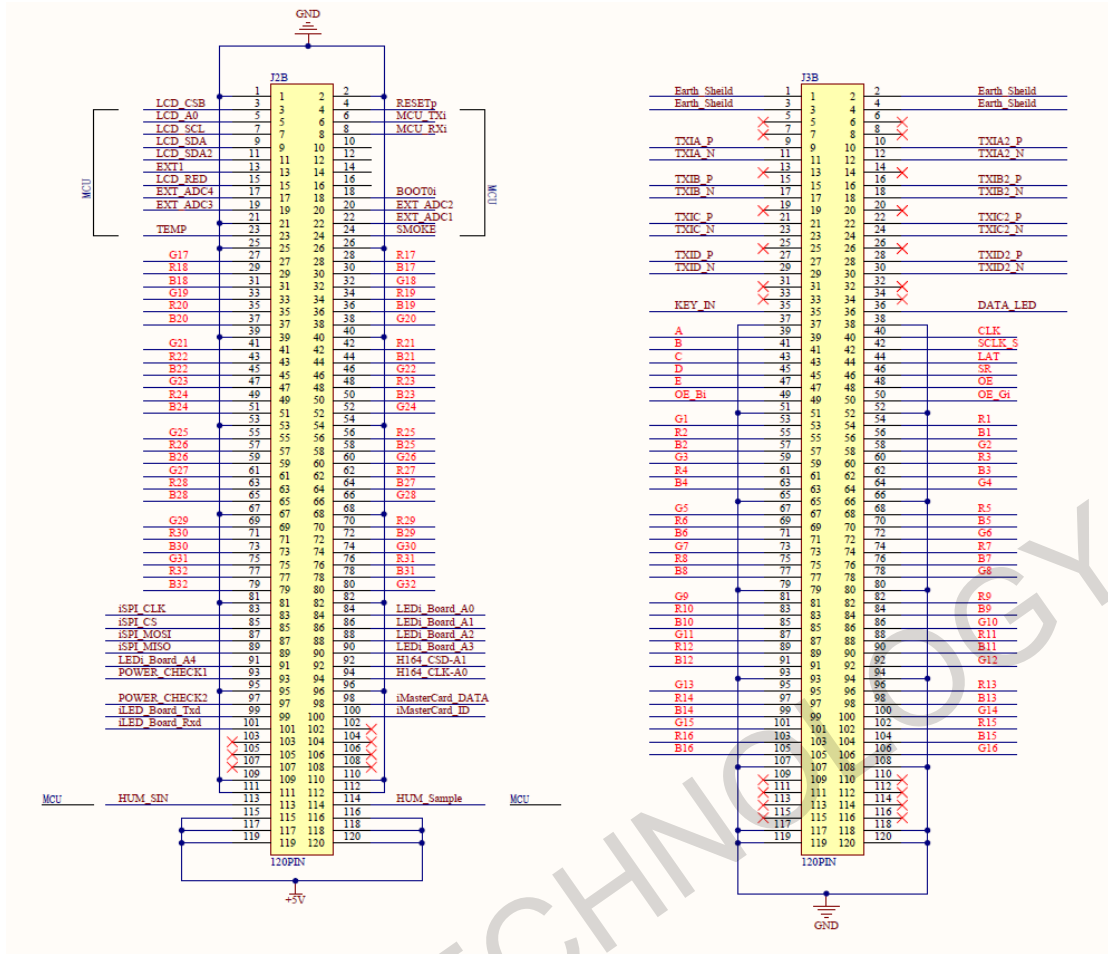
GND

J2B

| Left label | Pin | Pin | Pin | Pin | Right label |
|---|---|---|---|---|---|
| | 1 | 1 | 2 | 2 | |
| LCD_CSB | 3 | 3 | 4 | 4 | RESETp |
| LCD_A0 | 5 | 5 | 6 | 6 | MCU_TXi |
| LCD_SCL | 7 | 7 | 8 | 8 | MCU_RXi |
| LCD_SDA | 9 | 9 | 10 | 10 | |
| LCD_SDA2 | 11 | 11 | 12 | 12 | |
| EXT1 | 13 | 13 | 14 | 14 | |
| LCD_RED | 15 | 15 | 16 | 16 | |
| EXT_ADC4 | 17 | 17 | 18 | 18 | BOOT0i |
| EXT_ADC3 | 19 | 19 | 20 | 20 | EXT_ADC2 |
| | 21 | 21 | 22 | 22 | EXT_ADC1 |
| TEMP | 23 | 23 | 24 | 24 | SMOKE |
| | 25 | 25 | 26 | 26 | |
| G17 | 27 | 27 | 28 | 28 | R17 |
| R18 | 29 | 29 | 30 | 30 | B17 |
| B18 | 31 | 31 | 32 | 32 | G18 |
| G19 | 33 | 33 | 34 | 34 | R19 |
| R20 | 35 | 35 | 36 | 36 | B19 |
| B20 | 37 | 37 | 38 | 38 | G20 |
| | 39 | 39 | 40 | 40 | |
| G21 | 41 | 41 | 42 | 42 | R21 |
| R22 | 43 | 43 | 44 | 44 | B21 |
| B22 | 45 | 45 | 46 | 46 | G22 |
| G23 | 47 | 47 | 48 | 48 | R23 |
| R24 | 49 | 49 | 50 | 50 | B23 |
| B24 | 51 | 51 | 52 | 52 | G24 |
| | 53 | 53 | 54 | 54 | |
| G25 | 55 | 55 | 56 | 56 | R25 |
| R26 | 57 | 57 | 58 | 58 | B25 |
| B26 | 59 | 59 | 60 | 60 | G26 |
| G27 | 61 | 61 | 62 | 62 | R27 |
| R28 | 63 | 63 | 64 | 64 | B27 |
| B28 | 65 | 65 | 66 | 66 | G28 |
| | 67 | 67 | 68 | 68 | |
| G29 | 69 | 69 | 70 | 70 | R29 |
| R30 | 71 | 71 | 72 | 72 | B29 |
| B30 | 73 | 73 | 74 | 74 | G30 |
| G31 | 75 | 75 | 76 | 76 | R31 |
| R32 | 77 | 77 | 78 | 78 | B31 |
| B32 | 79 | 79 | 80 | 80 | G32 |
| | 81 | 81 | 82 | 82 | |
| iSPI_CLK | 83 | 83 | 84 | 84 | LEDi_Board_A0 |
| iSPI_CS | 85 | 85 | 86 | 86 | LEDi_Board_A1 |
| iSPI_MOSI | 87 | 87 | 88 | 88 | LEDi_Board_A2 |
| iSPI_MISO | 89 | 89 | 90 | 90 | LEDi_Board_A3 |
| LEDi_Board_A4 | 91 | 91 | 92 | 92 | H164_CSD-A1 |
| POWER_CHECK1 | 93 | 93 | 94 | 94 | H164_CLK-A0 |
| | 95 | 95 | 96 | 96 | |
| POWER_CHECK2 | 97 | 97 | 98 | 98 | iMasterCard_DATA |
| iLED_Board_Txd | 99 | 99 | 100 | 100 | iMasterCard_ID |
| iLED_Board_Rxd | 101 | 101 | 102 | 102 | |
| | 103 | 103 | 104 | 104 | |
| | 105 | 105 | 106 | 106 | |
| | 107 | 107 | 108 | 108 | |
| | 109 | 109 | 110 | 110 | |
| | 111 | 111 | 112 | 112 | |
| HUM_SIN | 113 | 113 | 114 | 114 | HUM_Sample |
| | 115 | 115 | 116 | 116 | |
| | 117 | 117 | 118 | 118 | |
| | 119 | 119 | 120 | 120 | |

MCU MCU MCU MCU

120PIN

+5V

J3B

| Left label | Pin | Pin | Pin | Pin | Right label |
|---|---|---|---|---|---|
| Earth_Sheild | 1 | 1 | 2 | 2 | Earth_Sheild |
| Earth_Sheild | 3 | 3 | 4 | 4 | Earth_Sheild |
| | 5 | 5 | 6 | 6 | |
| | 7 | 7 | 8 | 8 | |
| TXIA_P | 9 | 9 | 10 | 10 | TXIA2_P |
| TXIA_N | 11 | 11 | 12 | 12 | TXIA2_N |
| | 13 | 13 | 14 | 14 | |
| TXIB_P | 15 | 15 | 16 | 16 | TXIB2_P |
| TXIB_N | 17 | 17 | 18 | 18 | TXIB2_N |
| | 19 | 19 | 20 | 20 | |
| TXIC_P | 21 | 21 | 22 | 22 | TXIC2_P |
| TXIC_N | 23 | 23 | 24 | 24 | TXIC2_N |
| | 25 | 25 | 26 | 26 | |
| TXID_P | 27 | 27 | 28 | 28 | TXID2_P |
| TXID_N | 29 | 29 | 30 | 30 | TXID2_N |
| | 31 | 31 | 32 | 32 | |
| KEY_IN | 35 | 33 | 34 | 34 | |
| | 37 | 35 | 36 | 36 | DATA_LED |
| | | 37 | 38 | 38 | |
| A | 39 | 39 | 40 | 40 | CLK |
| B | 41 | 41 | 42 | 42 | SCLK_S |
| C | 43 | 43 | 44 | 44 | LAT |
| D | 45 | 45 | 46 | 46 | SR |
| E | 47 | 47 | 48 | 48 | OE |
| OE_Bi | 49 | 49 | 50 | 50 | OE_Gi |
| | 51 | 51 | 52 | 52 | |
| G1 | 53 | 53 | 54 | 54 | R1 |
| R2 | 55 | 55 | 56 | 56 | B1 |
| B2 | 57 | 57 | 58 | 58 | G2 |
| G3 | 59 | 59 | 60 | 60 | R3 |
| R4 | 61 | 61 | 62 | 62 | B3 |
| B4 | 63 | 63 | 64 | 64 | G4 |
| | 65 | 65 | 66 | 66 | |
| G5 | 67 | 67 | 68 | 68 | R5 |
| R6 | 69 | 69 | 70 | 70 | B5 |
| B6 | 71 | 71 | 72 | 72 | G6 |
| G7 | 73 | 73 | 74 | 74 | R7 |
| R8 | 75 | 75 | 76 | 76 | B7 |
| B8 | 77 | 77 | 78 | 78 | G8 |
| | 79 | 79 | 80 | 80 | |
| G9 | 81 | 81 | 82 | 82 | R9 |
| R10 | 83 | 83 | 84 | 84 | B9 |
| B10 | 85 | 85 | 86 | 86 | G10 |
| G11 | 87 | 87 | 88 | 88 | R11 |
| R12 | 89 | 89 | 90 | 90 | B11 |
| B12 | 91 | 91 | 92 | 92 | G12 |
| | 93 | 93 | 94 | 94 | |
| G13 | 95 | 95 | 96 | 96 | R13 |
| R14 | 97 | 97 | 98 | 98 | B13 |
| B14 | 99 | 99 | 100 | 100 | G14 |
| G15 | 101 | 101 | 102 | 102 | R15 |
| R16 | 103 | 103 | 104 | 104 | B15 |
| B16 | 105 | 105 | 106 | 106 | G16 |
| | 107 | 107 | 108 | 108 | |
| | 109 | 109 | 110 | 110 | |
| | 111 | 111 | 112 | 112 | |
| | 113 | 113 | 114 | 114 | |
| | 115 | 115 | 116 | 116 | |
| | 117 | 117 | 118 | 118 | |
| | 119 | 119 | 120 | 120 | |

120PIN

GND

TECHNOLOGY